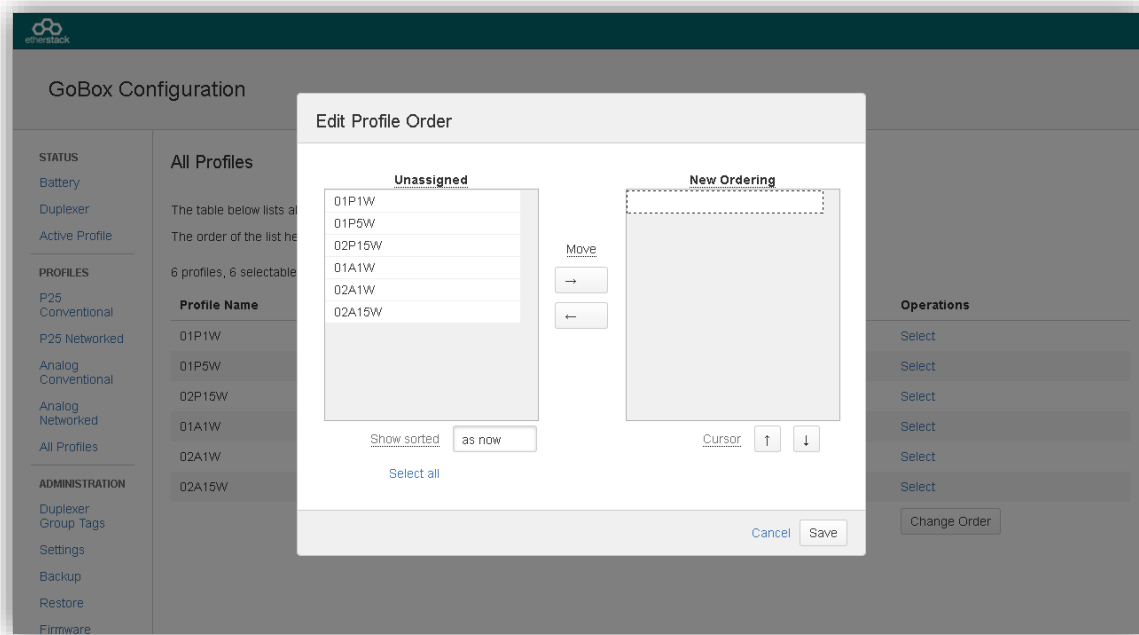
etherstack

GoBox Configuration

STATUS
Battery
Duplexer
Active Profile

PROFILES
P25 Conventional
P25 Networked
Analog Conventional
Analog Networked
All Profiles

ADMINISTRATION
Duplexer Group Tags
Settings
Backup
Restore
Firmware

All Profiles

The table below lists al

The order of the list he

6 profiles, 6 selectable

| Profile Name | Operations |
|---|---|
| 01P1W | Select |
| 01P5W | Select |
| 02P15W | Select |
| 01A1W | Select |
| 02A1W | Select |
| 02A15W | Select |

Change Order

Edit Profile Order

Unassigned
01P1W
01P5W
02P15W
01A1W
02A1W
02A15W

Show sorted as now

Select all

Move
→
←

New Ordering

Cursor ↑ ↓

Cancel Save